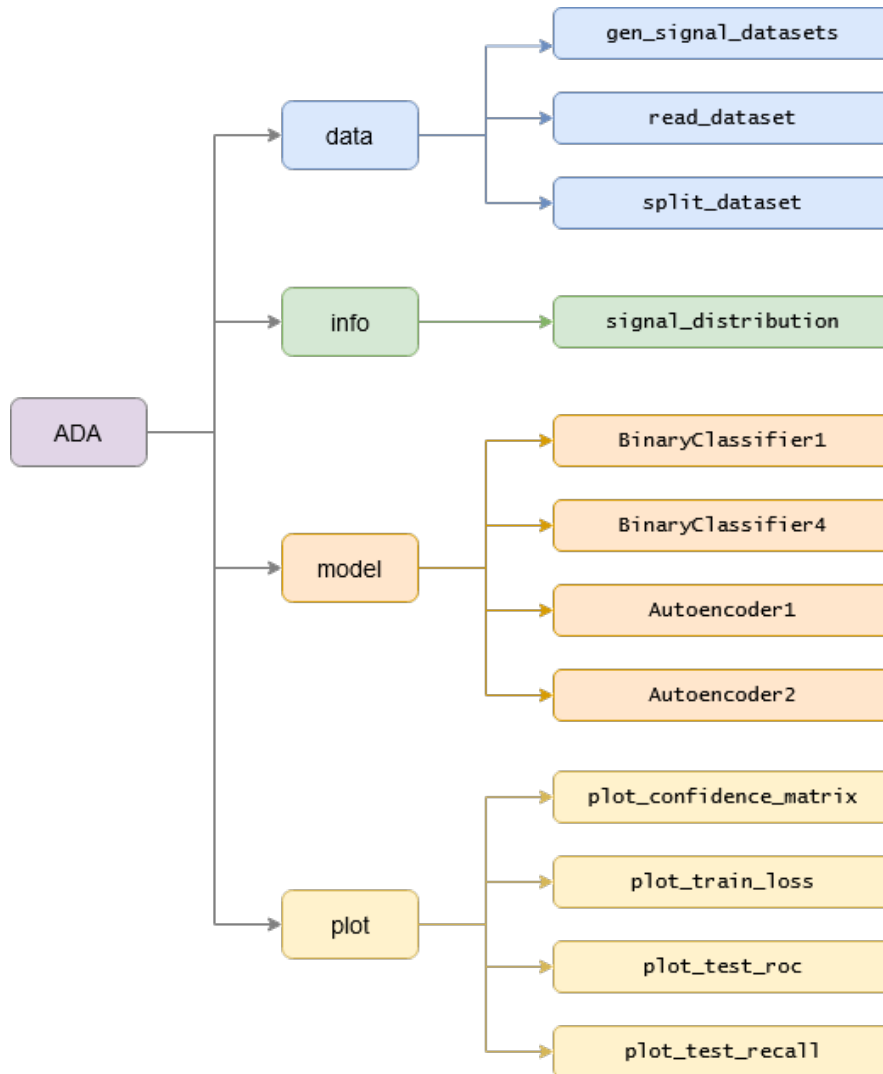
ADA

data

gen_signal_datasets

read_dataset

split_dataset

info

signal_distribution

model

BinaryClassifier1

BinaryClassifier4

Autoencoder1

Autoencoder2

plot

plot_confidence_matrix

plot_train_loss

plot_test_roc

plot_test_recall